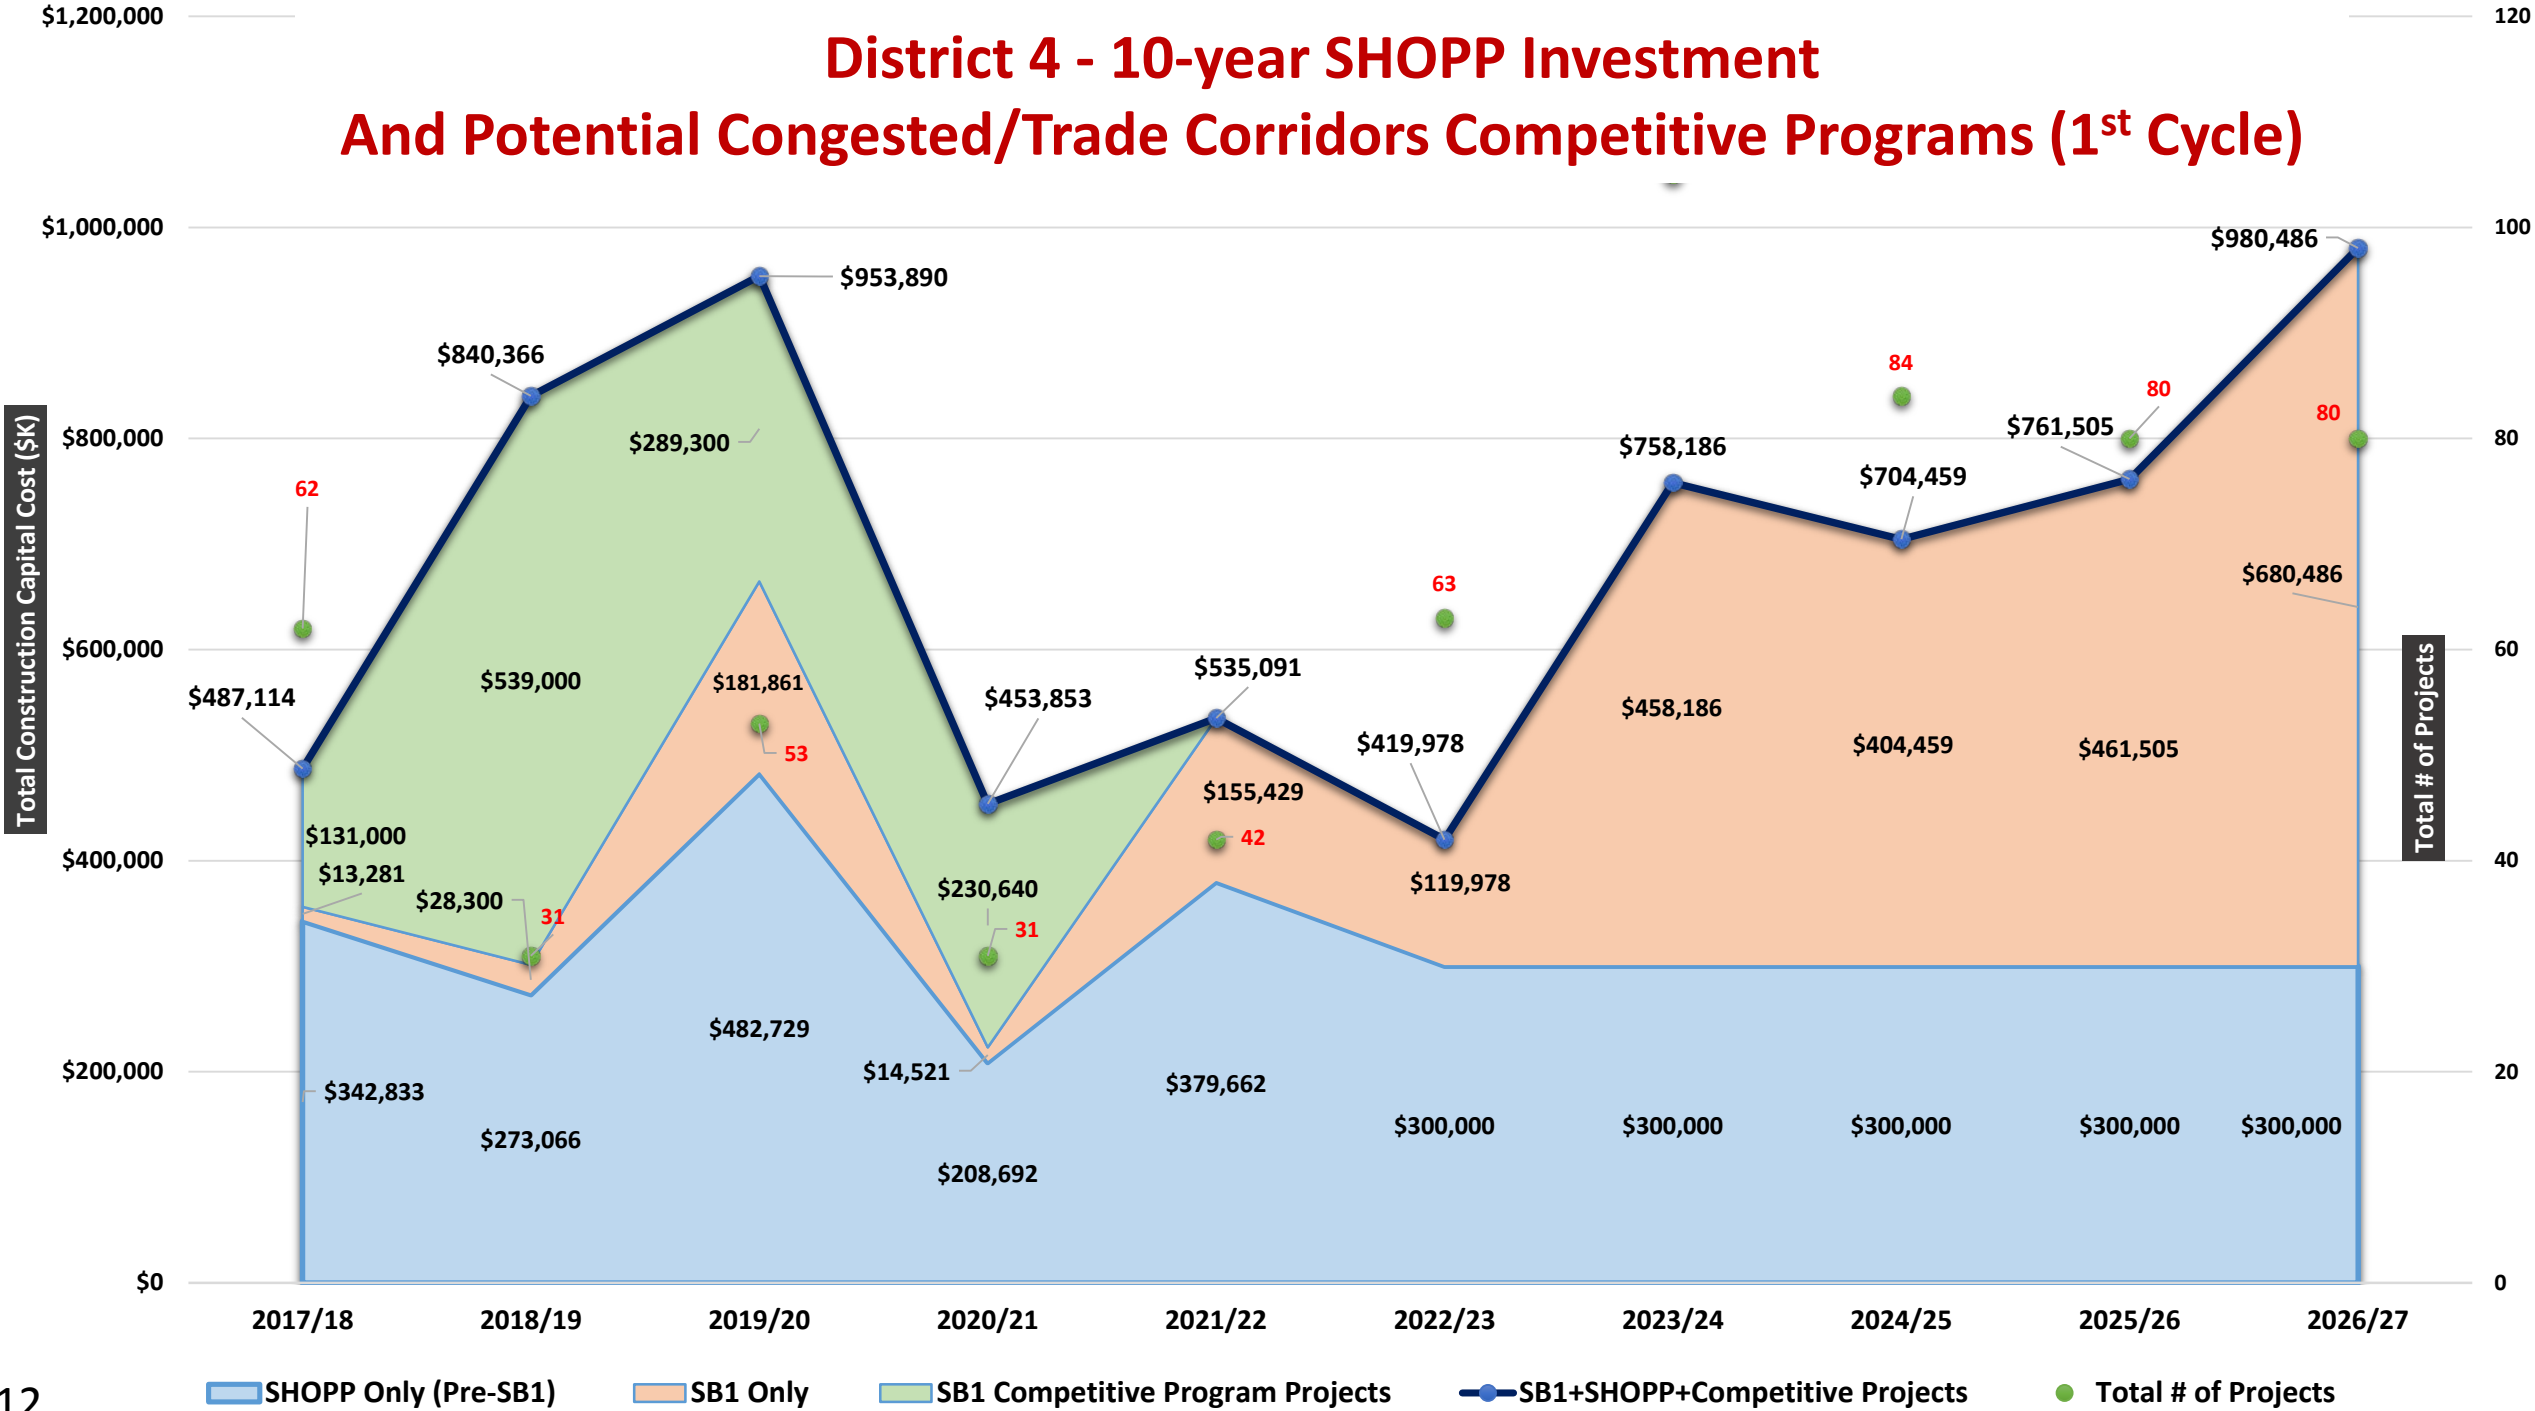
District 4 - 10-year SHOPP Investment
And Potential Congested/Trade Corridors Competitive Programs (1$^{st}$ Cycle)

$1,200,000
$1,000,000
$800,000
$600,000
$400,000
$200,000
$0

Total Construction Capital Cost ($K)

120
100
80
60
40
20
0

Total # of Projects

$487,114
62
$131,000
$13,281
$342,833
$840,366
$539,000
$28,300
31
$273,066
$953,890
$289,300
$181,861
53
$482,729
$453,853
$230,640
31
$14,521
$208,692
$535,091
$155,429
42
$379,662
63
$419,978
$119,978
$300,000
$758,186
$458,186
$300,000
84
$704,459
$404,459
$300,000
80
$761,505
$461,505
$300,000
$980,486
80
$680,486
$300,000

2017/18
2018/19
2019/20
2020/21
2021/22
2022/23
2023/24
2024/25
2025/26
2026/27

SHOPP Only (Pre-SB1)
SB1 Only
SB1 Competitive Program Projects
SB1+SHOPP+Competitive Projects
Total # of Projects

12